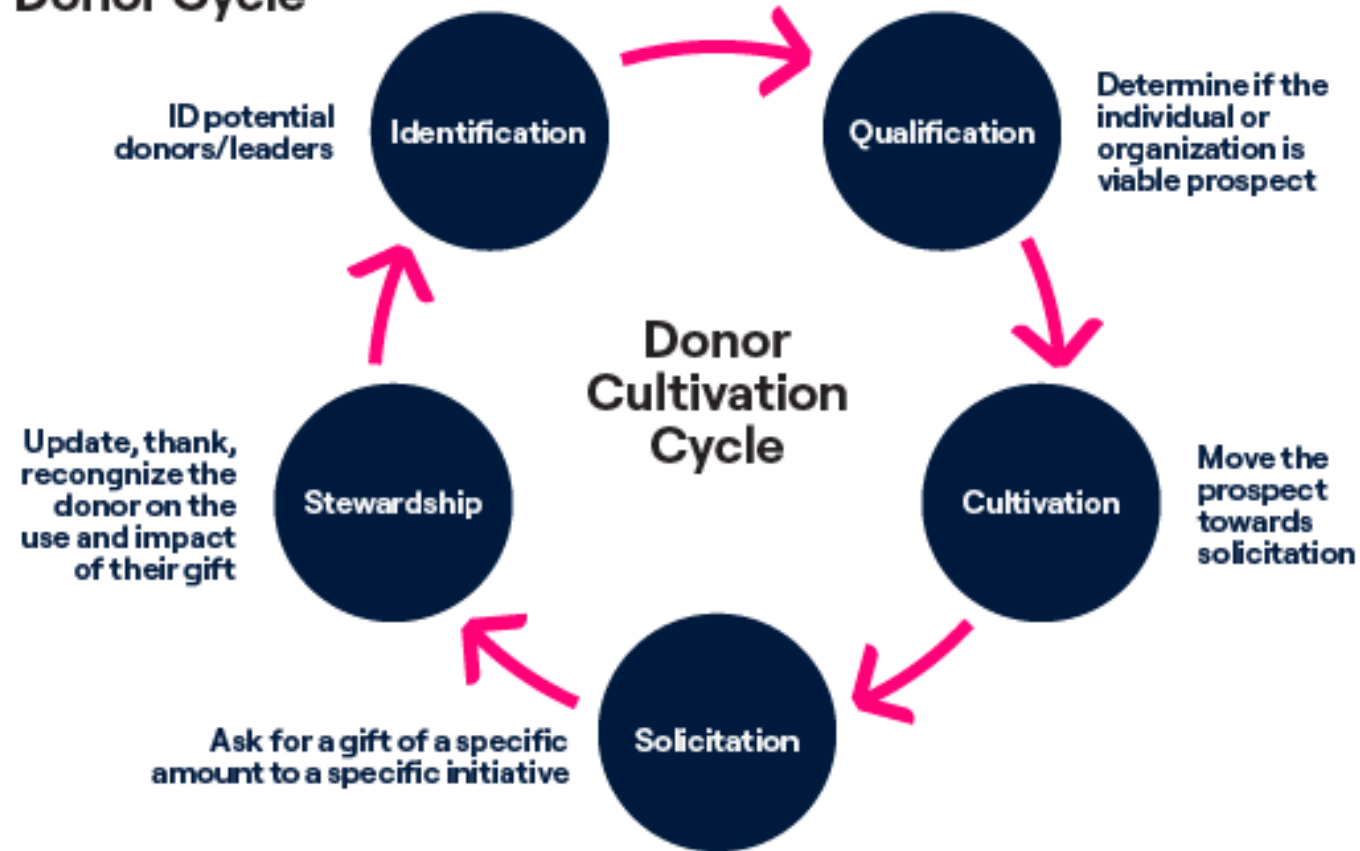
Donor Cycle

ID potential donors/leaders

Identification

Qualification

Determine if the individual or organization is viable prospect

Donor Cultivation Cycle

Update, thank, recongnize the donor on the use and impact of their gift

Stewardship

Cultivation

Move the prospect towards solicitation

Ask for a gift of a specific amount to a specific initiative

Solicitation